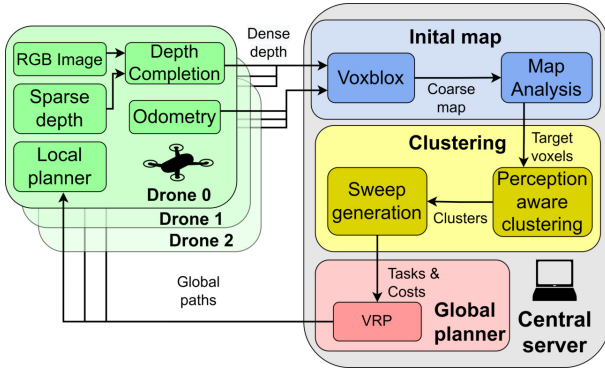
RGB Image

Depth Completion

Sparse depth

Odometry

Local planner

Drone 0

Drone 1

Drone 2

Dense depth

Inital map

Voxblox

Coarse map

Map Analysis

Target voxels

Clustering

Sweep generation

Clusters

Perception aware clustering

Tasks & Costs

Global paths

VRP

Global planner

Central server